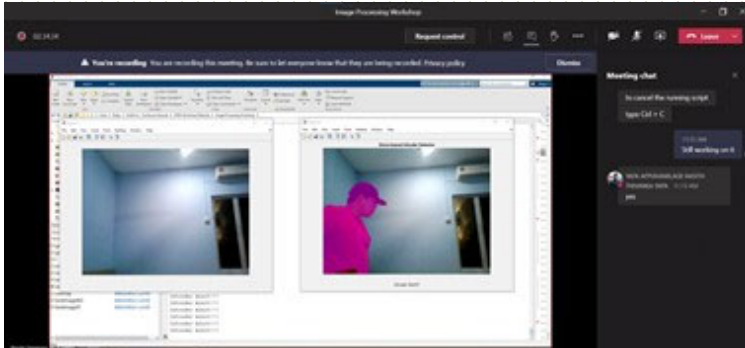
Image Processing Workshop

02:34:34

Request control

Leave

You're recording. You are recording this meeting. Be sure to let everyone know that they are being recorded. Privacy policy

Dismiss

Meeting chat

to cancel the running script

type Ctrl + C

Still working on it

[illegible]

yes